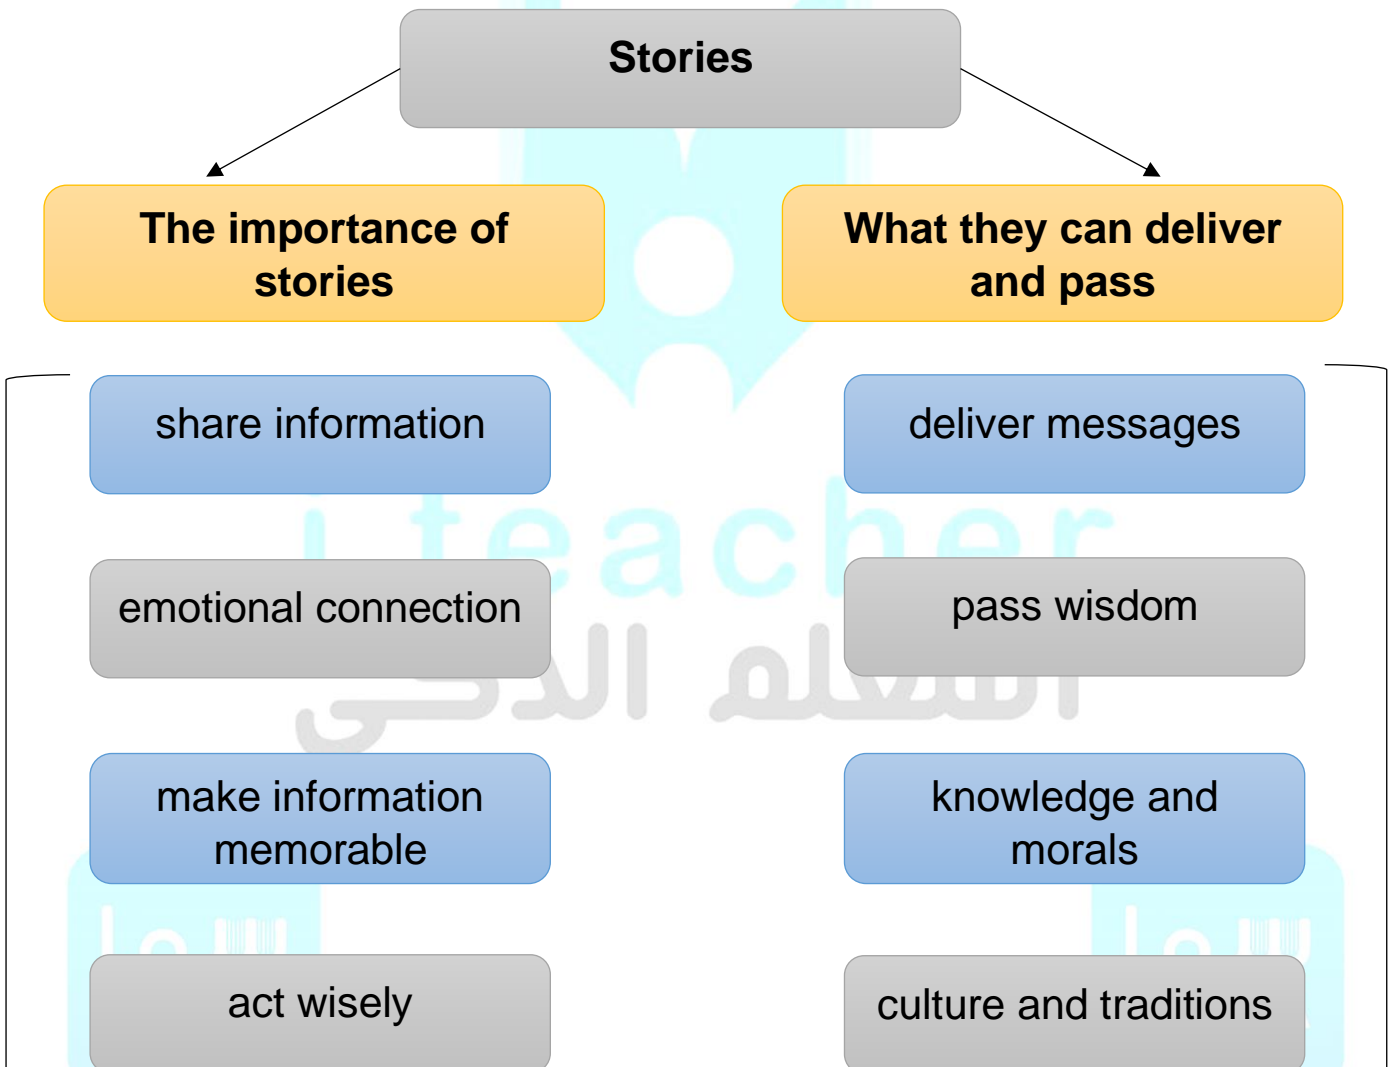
Stories

The importance of stories

What they can deliver and pass

share information

emotional connection

make information memorable

act wisely

deliver messages

pass wisdom

knowledge and morals

culture and traditions

i teacher

المعلم الذكي